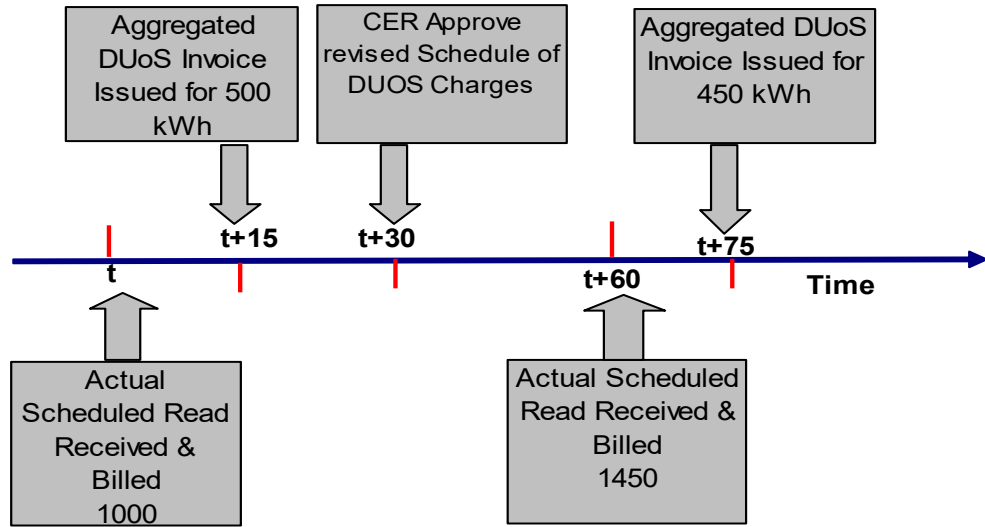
Aggregated DUoS Invoice Issued for 500 kWh

CER Approve revised Schedule of DUOS Charges

Aggregated DUoS Invoice Issued for 450 kWh

t+15

t+30

t+75

t

t+60

Time

Actual Scheduled Read Received & Billed 1000

Actual Scheduled Read Received & Billed 1450